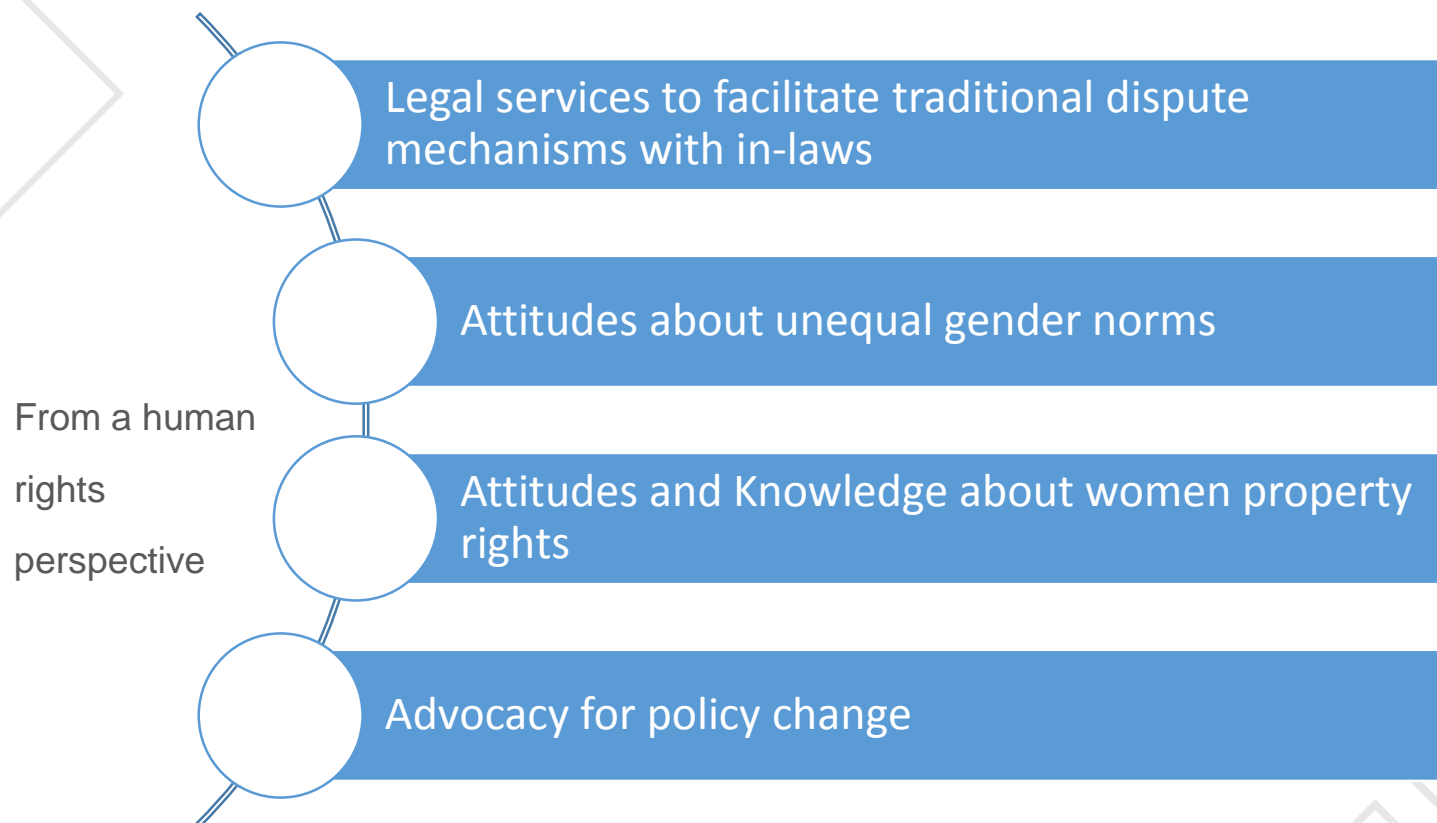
From a human rights perspective

Legal services to facilitate traditional dispute mechanisms with in-laws

Attitudes about unequal gender norms

Attitudes and Knowledge about women property rights

Advocacy for policy change